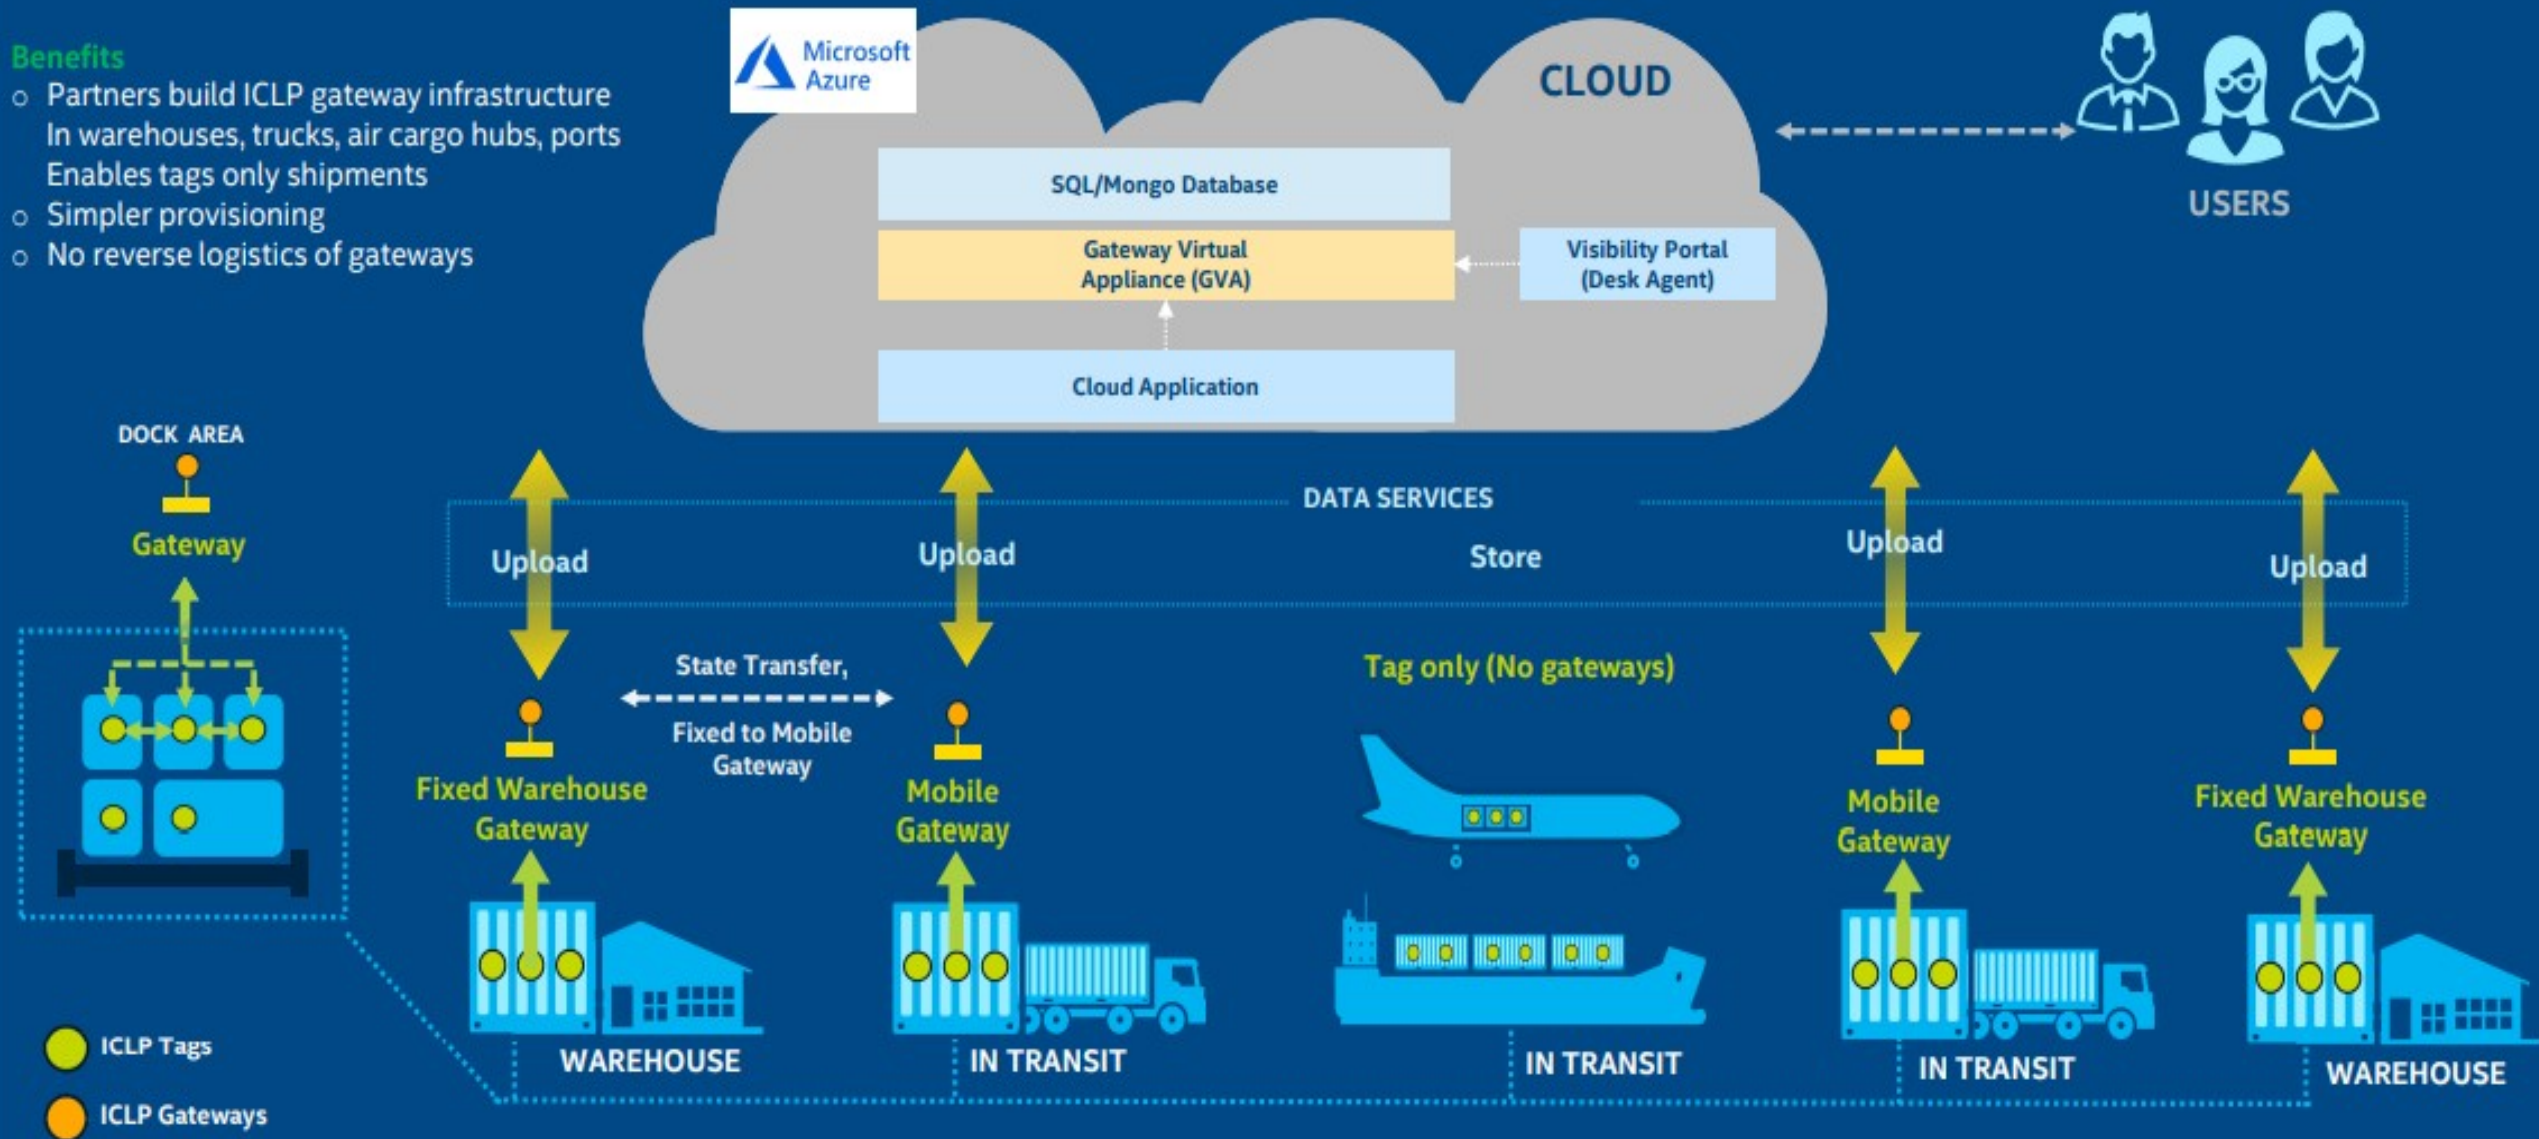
Benefits
- Partners build ICLP gateway infrastructure In warehouses, trucks, air cargo hubs, ports Enables tags only shipments
- Simpler provisioning
- No reverse logistics of gateways

Microsoft Azure

CLOUD

SQL/Mongo Database

Gateway Virtual Appliance (GVA)

Visibility Portal (Desk Agent)

Cloud Application

USERS

DOCK AREA

Gateway

DATA SERVICES

Upload

Upload

Store

Upload

Upload

State Transfer,

Fixed to Mobile Gateway

Tag only (No gateways)

Fixed Warehouse Gateway

Mobile Gateway

Mobile Gateway

Fixed Warehouse Gateway

WAREHOUSE

IN TRANSIT

IN TRANSIT

IN TRANSIT

WAREHOUSE

ICLP Tags

ICLP Gateways